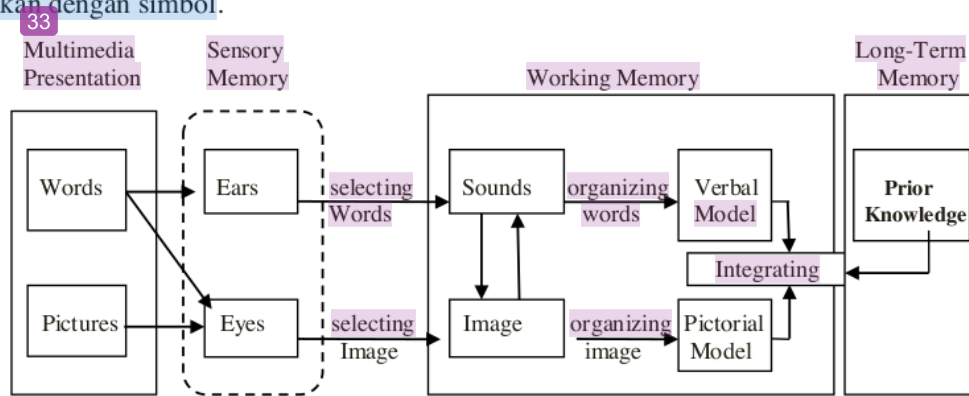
kan dengan simbol.
33

Multimedia Presentation

Sensory Memory

Working Memory

Long-Term Memory

Words

Pictures

Ears

Eyes

selecting Words

selecting Image

Sounds

Image

organizing words

organizing image

Verbal Model

Pictorial Model

Integrating

Prior Knowledge